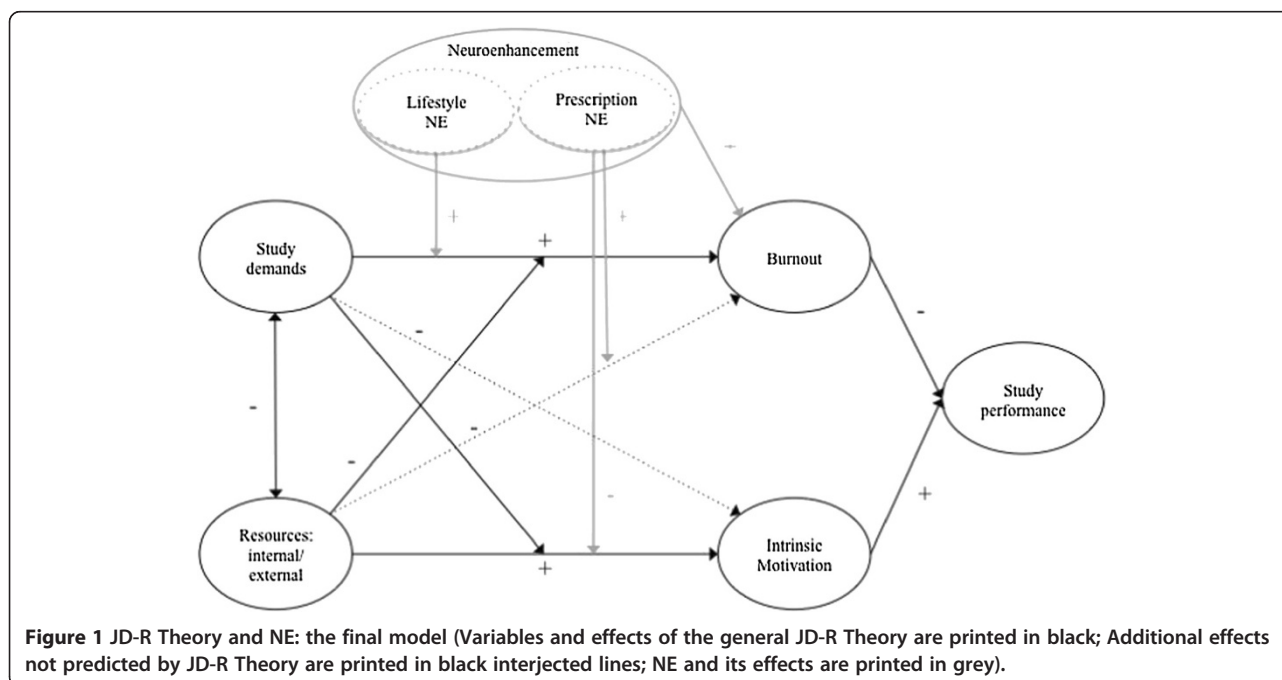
Neuroenhancement

Lifestyle NE

Prescription NE

+

+

+

+

Study demands

Burnout

-

-

-

-

-

Study performance

-

+

Resources: internal/ external

Intrinsic Motivation

+

**Figure 1** JD-R Theory and NE: the final model (Variables and effects of the general JD-R Theory are printed in black; Additional effects not predicted by JD-R Theory are printed in black interjected lines; NE and its effects are printed in grey).